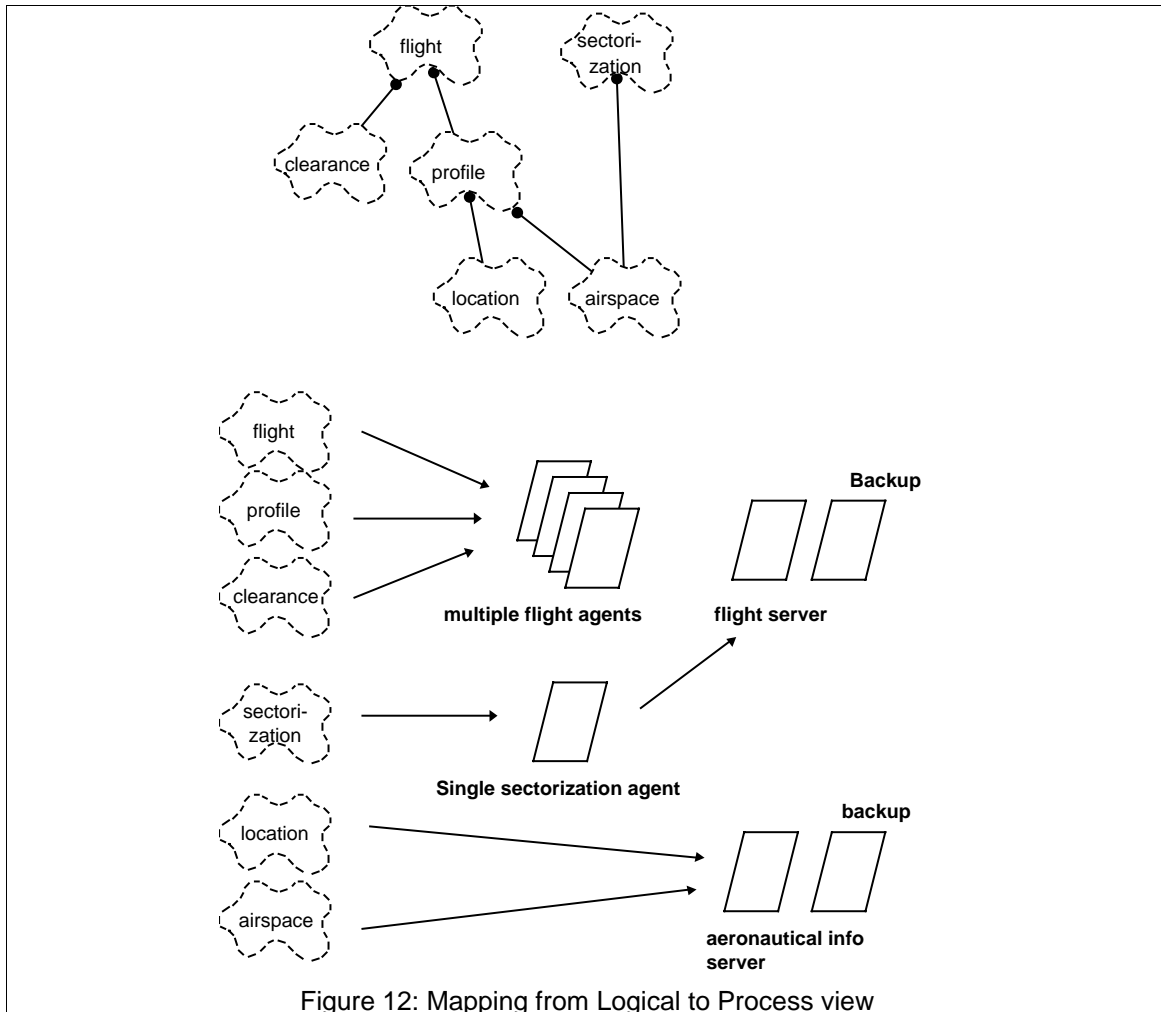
flight

sectorization

clearance

profile

location

airspace

flight

profile

clearance

Backup

multiple flight agents

flight server

sectorization

Single sectorization agent

location

backup

airspace

aeronautical info server

Figure 12: Mapping from Logical to Process view